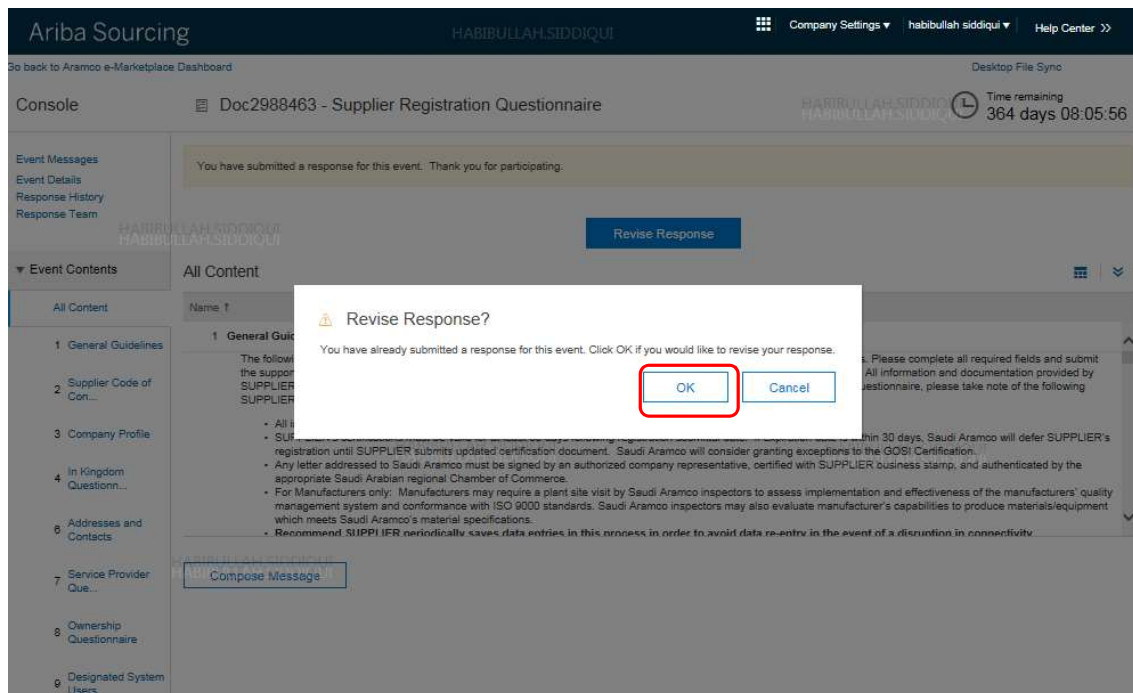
Ariba Sourcing HABIBULLAH.SIDDIQUI Company Settings ▾ habibullah siddiqui ▾ Help Center >>

Go back to Aramco e-Marketplace Dashboard Desktop File Sync

Console

Doc2988463 - Supplier Registration Questionnaire

HABIBULLAH.SIDDIQUI

Time remaining 364 days 08:05:56

Event Messages
Event Details
Response History
Response Team

HABIBULLAH.SIDDIQUI

You have submitted a response for this event. Thank you for participating.

Revise Response

▾ Event Contents

All Content

All Content

1 General Guidelines

2 Supplier Code of Con...

3 Company Profile

4 In Kingdom Questionn...

6 Addresses and Contacts

7 Service Provider Que...

8 Ownership Questionnaire

9 Designated System Users

Name ↑

1 General Guid

The followi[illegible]s. Please complete all required fields and submit the suppor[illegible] All information and documentation provided by SUPPLIER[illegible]uestionnaire, please take note of the following SUPPLIER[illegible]

• All i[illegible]
• SUP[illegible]ithin 30 days, Saudi Aramco will defer SUPPLIER's registration until SUPPLIER submits updated certification document. Saudi Aramco will consider granting exceptions to the GOSI Certification.
• Any letter addressed to Saudi Aramco must be signed by an authorized company representative, certified with SUPPLIER business stamp, and authenticated by the appropriate Saudi Arabian regional Chamber of Commerce.
• For Manufacturers only: Manufacturers may require a plant site visit by Saudi Aramco inspectors to assess implementation and effectiveness of the manufacturers' quality management system and conformance with ISO 9000 standards. Saudi Aramco inspectors may also evaluate manufacturer's capabilities to produce materials/equipment which meets Saudi Aramco's material specifications.
• Recommend SUPPLIER periodically saves data entries in this process in order to avoid data re-entry in the event of a disruption in connectivity.

Revise Response?

You have already submitted a response for this event. Click OK if you would like to revise your response.

OK Cancel

HABIBULLAH.SIDDIQUI

Compose Message